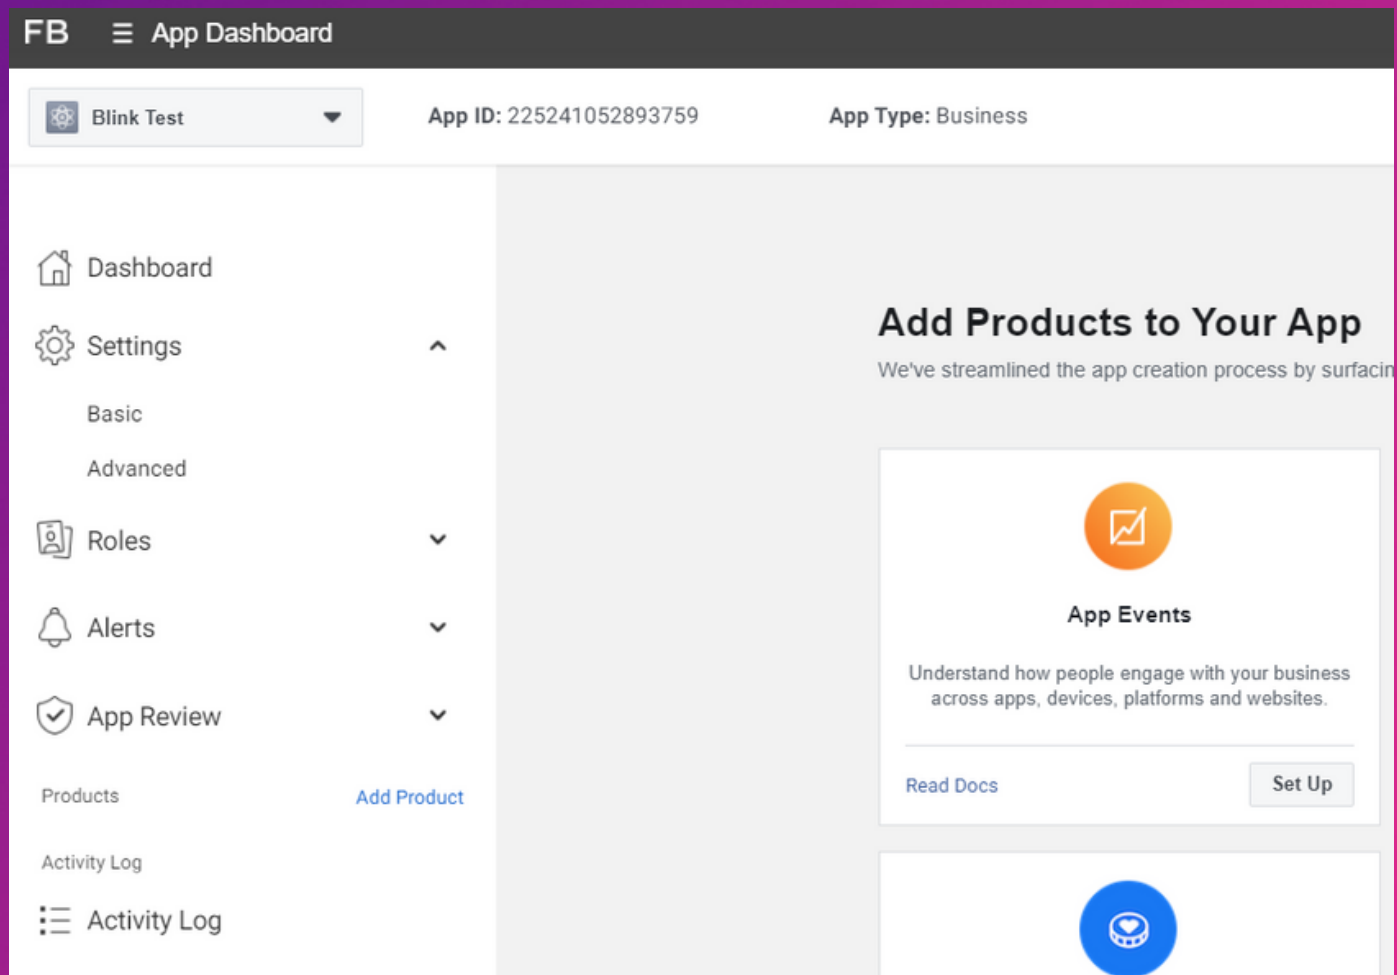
FB App Dashboard

Blink Test

App ID: 225241052893759

App Type: Business

Dashboard

Settings

Basic

Advanced

Roles

Alerts

App Review

Products

Add Product

Activity Log

Activity Log

Add Products to Your App

We've streamlined the app creation process by surfacin

App Events

Understand how people engage with your business across apps, devices, platforms and websites.

Read Docs

Set Up